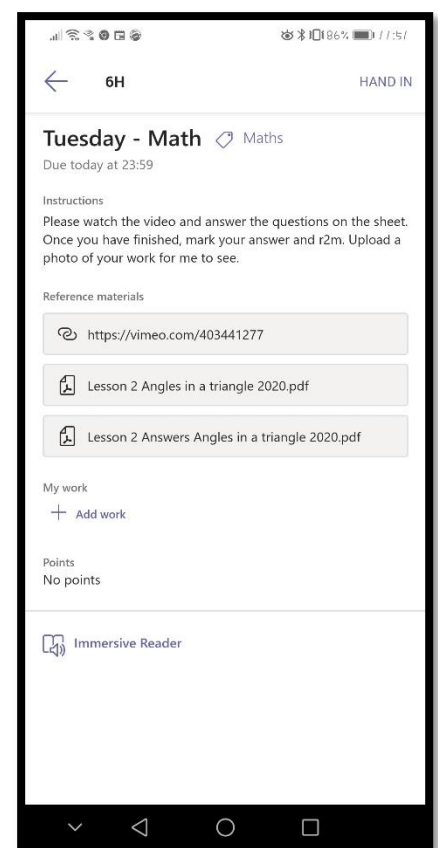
86% 11:57

6H

HAND IN

Tuesday - Math Maths

Due today at 23:59

Instructions

Please watch the video and answer the questions on the sheet. Once you have finished, mark your answer and r2m. Upload a photo of your work for me to see.

Reference materials

https://vimeo.com/403441277

Lesson 2 Angles in a triangle 2020.pdf

Lesson 2 Answers Angles in a triangle 2020.pdf

My work

+ Add work

Points

No points

Immersive Reader